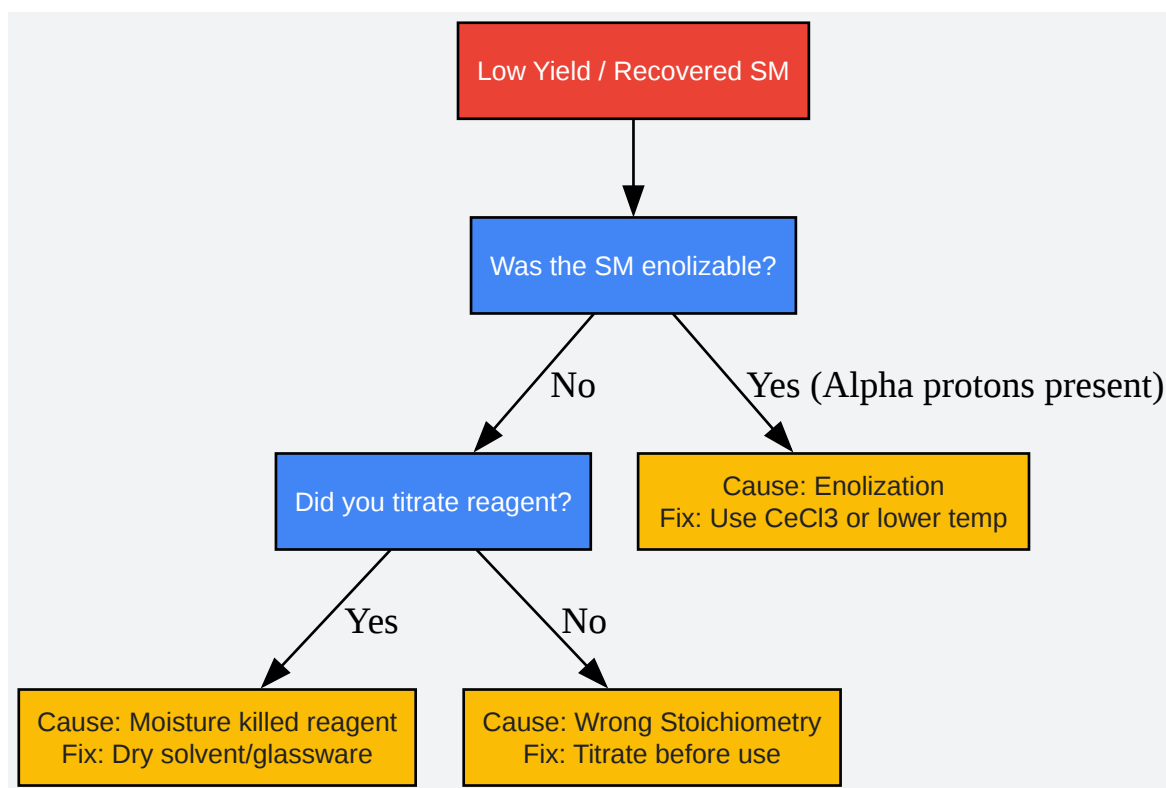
Low Yield / Recovered SM

Was the SM enolizable?

No

Yes (Alpha protons present)

Did you titrate reagent?

Cause: Enolization
Fix: Use CeCl3 or lower temp

Yes

No

Cause: Moisture killed reagent
Fix: Dry solvent/glassware

Cause: Wrong Stoichiometry
Fix: Titrate before use